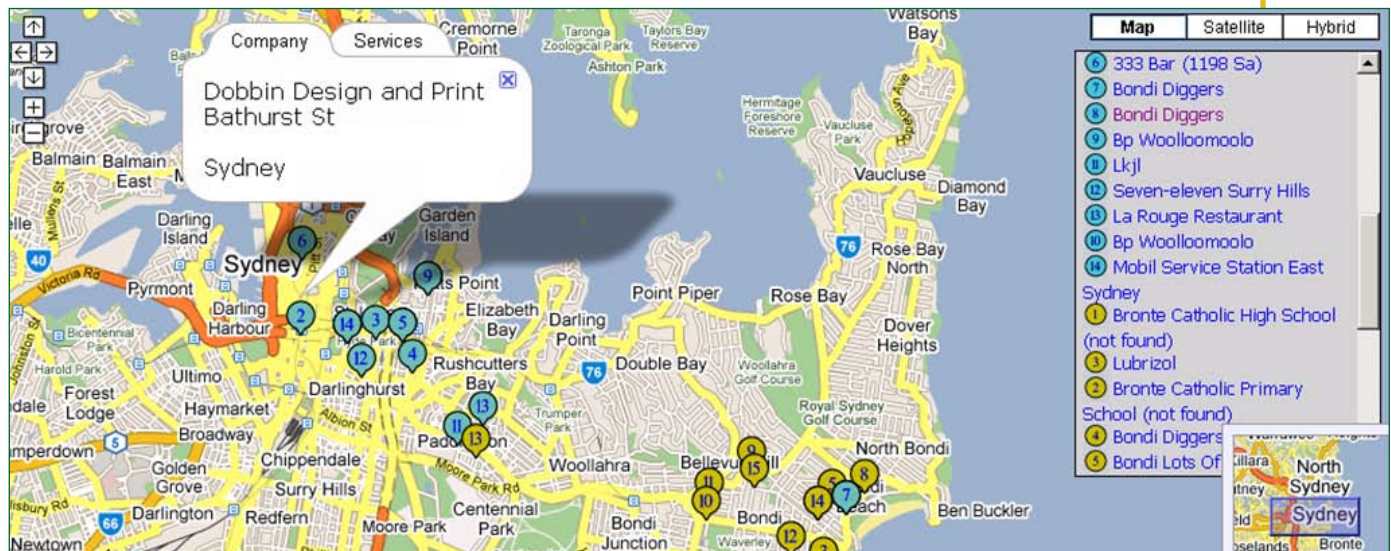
Company Services
Dobbin Design and Print
Bathurst St

Sydney

Map Satellite Hybrid

6 333 Bar (1198 Sa)
7 Bondi Diggers
8 Bondi Diggers
9 Bp Woolloomoolo
11 Lkjl
12 Seven-eleven Surry Hills
13 La Rouge Restaurant
10 Bp Woolloomoolo
14 Mobil Service Station East Sydney
1 Bronte Catholic High School (not found)
3 Lubrizol
2 Bronte Catholic Primary School (not found)
4 Bondi Diggers
5 Bondi Lots Of

Cremorne Point
Taronga Zoological Park
Taylors Bay Reserve
Ashton Park
Watsons Bay
Hermitage Foreshore Reserve
Vaucluse Park
Vaucluse
Diamond Bay
Balmain
Balmain East
Darling Island
Garden Island
Sydney
Rose Bay North
Pyrmont
Darling Harbour
Potts Point
Elizabeth Bay
Darling Point
Point Piper
Rose Bay
Dover Heights
Rushcutters Bay
Double Bay
Woollahra Golf Course
Ultimo
Forest Lodge
Haymarket
Darlinghurst
Royal Sydney Golf Course
Broadway
Paddington
North Bondi
Golden Grove
Chippendale
Woollahra
Bellevue Hill
Surry Hills
Darlington
Redfern
Moore Park
Centennial Park
Bondi
Bondi Junction
Bondi Beach
Ben Buckler
Newtown
Camperdown
Harold Park
Bicentennial Park
Victoria Rd
Albion St
Moore Park Rd
Trumper Park
North Sydney
Sydney
Bronte
40
76
5
66